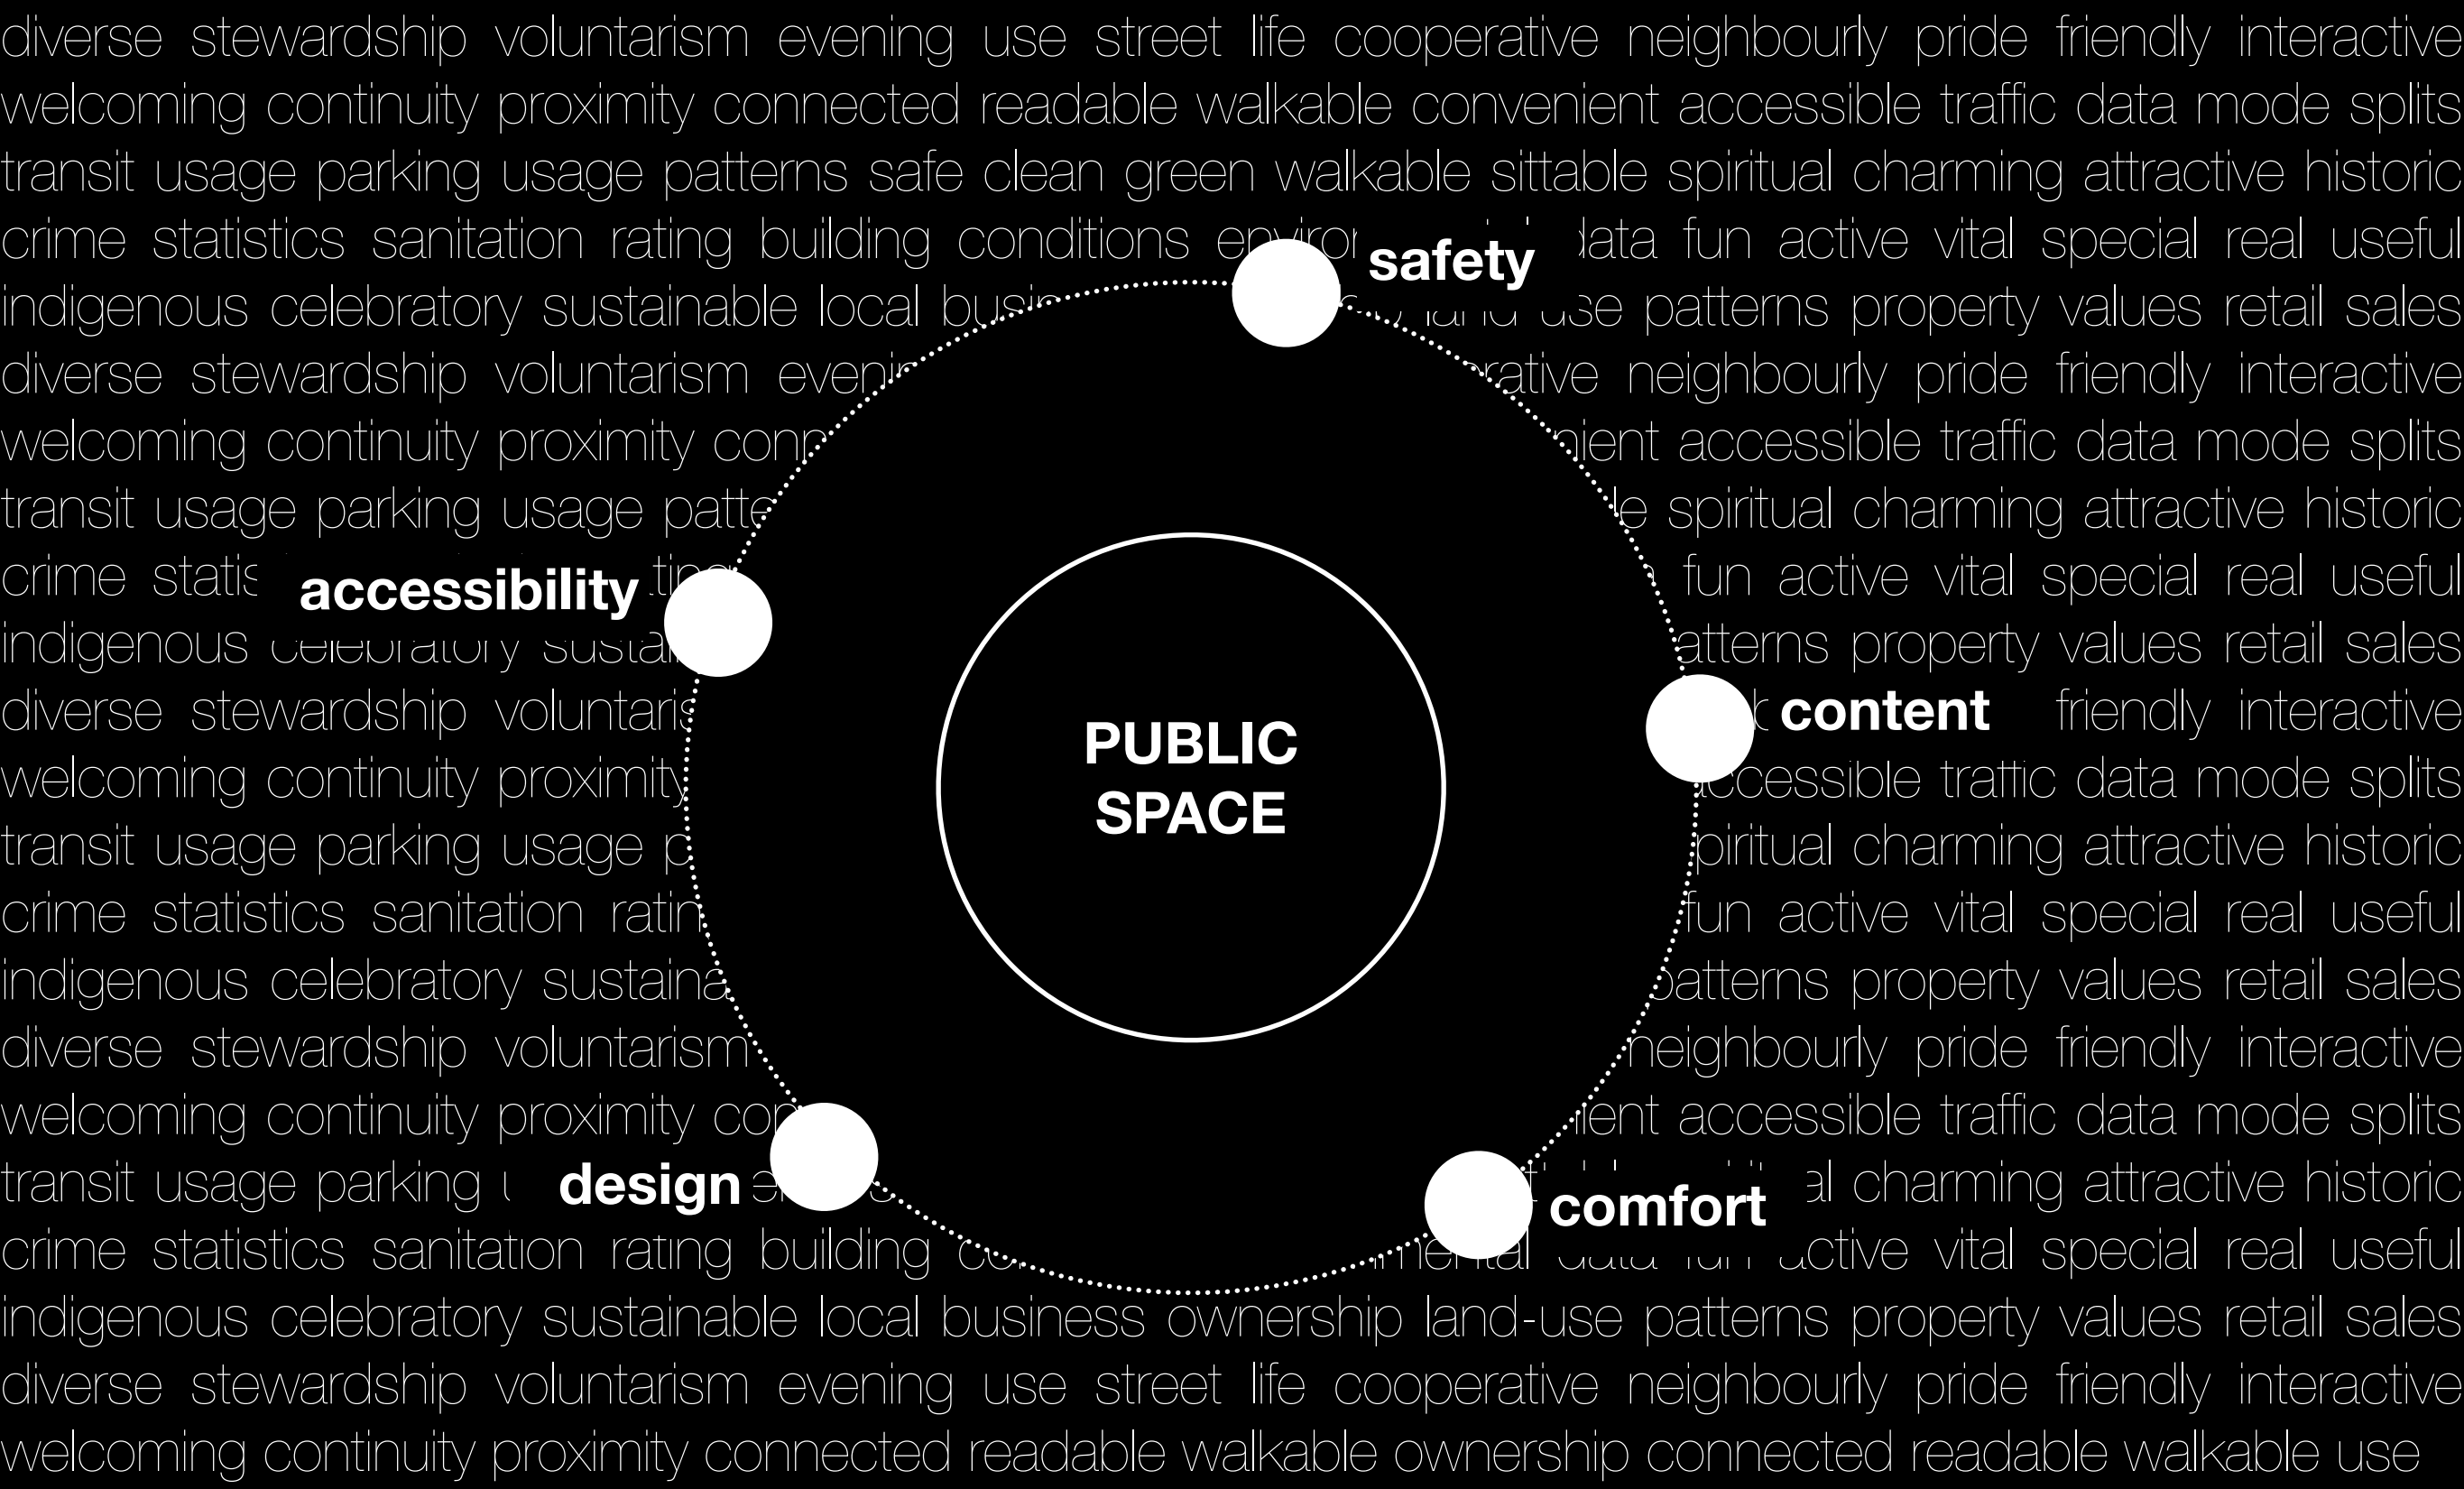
diverse stewardship voluntarism evening use street life cooperative neighbourly pride friendly interactive
welcoming continuity proximity connected readable walkable convenient accessible traffic data mode splits
transit usage parking usage patterns safe clean green walkable sittable spiritual charming attractive historic
crime statistics sanitation rating building conditions envir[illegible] data fun active vital special real useful
indigenous celebratory sustainable local busi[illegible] land use patterns property values retail sales
diverse stewardship voluntarism eveni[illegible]rative neighbourly pride friendly interactive
welcoming continuity proximity con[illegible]nient accessible traffic data mode splits
transit usage parking usage patte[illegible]le spiritual charming attractive historic
crime statis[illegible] fun active vital special real useful
indigenous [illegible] susta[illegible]atterns property values retail sales
diverse stewardship voluntaris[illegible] friendly interactive
welcoming continuity proximity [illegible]ccessible traffic data mode splits
transit usage parking usage p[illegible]piritual charming attractive historic
crime statistics sanitation ratin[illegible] fun active vital special real useful
indigenous celebratory sustaina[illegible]patterns property values retail sales
diverse stewardship voluntarism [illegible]neighbourly pride friendly interactive
welcoming continuity proximity con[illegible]nient accessible traffic data mode splits
transit usage parking u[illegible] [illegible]al charming attractive historic
crime statistics sanitation rating building co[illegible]mental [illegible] active vital special real useful
indigenous celebratory sustainable local business ownership land-use patterns property values retail sales
diverse stewardship voluntarism evening use street life cooperative neighbourly pride friendly interactive
welcoming continuity proximity connected readable walkable ownership connected readable walkable use

safety
accessibility
content
design
comfort

PUBLIC SPACE